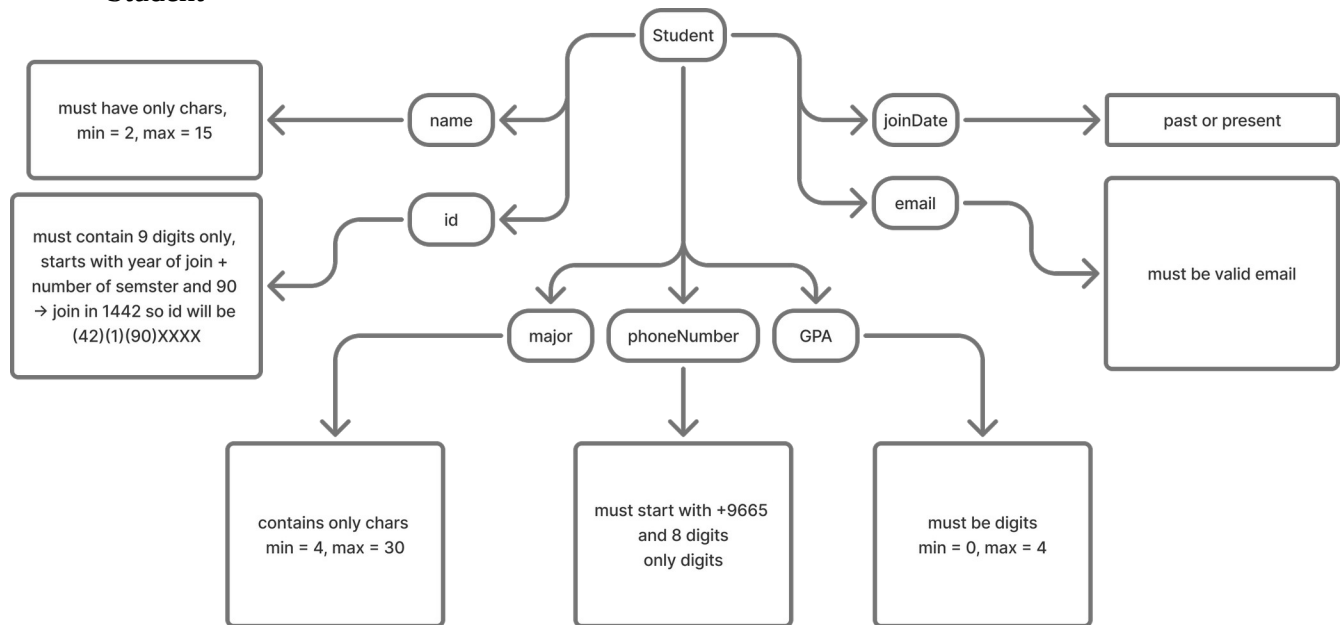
Student

Student

name

must have only chars, min = 2, max = 15

id

must contain 9 digits only, starts with year of join + number of semster and 90 → join in 1442 so id will be (42)(1)(90)XXXX

joinDate

past or present

email

must be valid email

major

contains only chars min = 4, max = 30

phoneNumber

must start with +9665 and 8 digits only digits

GPA

must be digits min = 0, max = 4